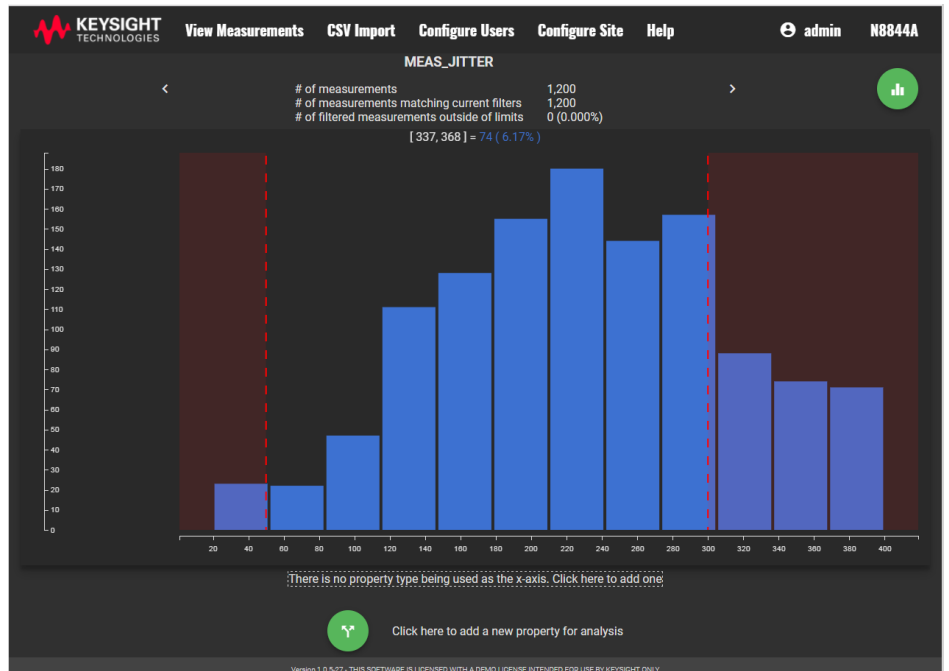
KEYSIGHT TECHNOLOGIES View Measurements CSV Import Configure Users Configure Site Help admin N8844A

MEAS_JITTER

‹ # of measurements 1,200
# of measurements matching current filters 1,200
# of filtered measurements outside of limits 0 (0.000%) ›

[ 337, 368 ] = 74 ( 6.17% )

180
170
160
150
140
130
120
110
100
90
80
70
60
50
40
30
20
10
0

20 40 60 80 100 120 140 160 180 200 220 240 260 280 300 320 340 360 380 400

There is no property type being used as the x-axis. Click here to add one

Click here to add a new property for analysis

Version 1.0.5.27 - THIS SOFTWARE IS LICENSED WITH A DEMO LICENSE INTENDED FOR USE BY KEYSIGHT ONLY